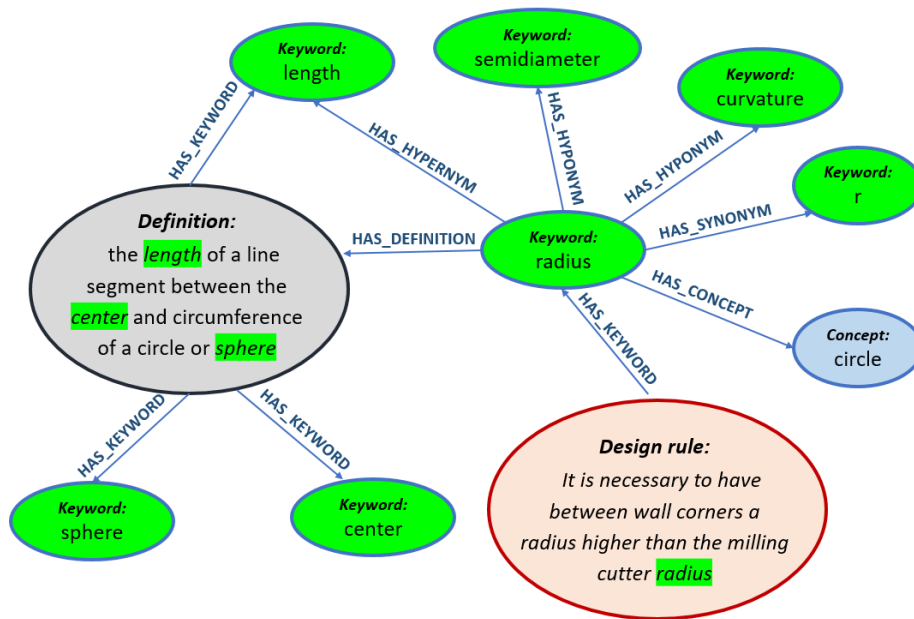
Keyword:
length

Keyword:
semidiameter

Keyword:
curvature

Keyword:
r

HAS_KEYWORD

HAS_HYPERNYM

HAS_HYPONYM

HAS_HYPONYM

HAS_SYNONYM

Definition:
the length of a line segment between the center and circumference of a circle or sphere

HAS_DEFINITION

Keyword:
radius

HAS_CONCEPT

Concept:
circle

HAS_KEYWORD

HAS_KEYWORD

HAS_KEYWORD

Design rule:
It is necessary to have between wall corners a radius higher than the milling cutter radius

Keyword:
sphere

Keyword:
center